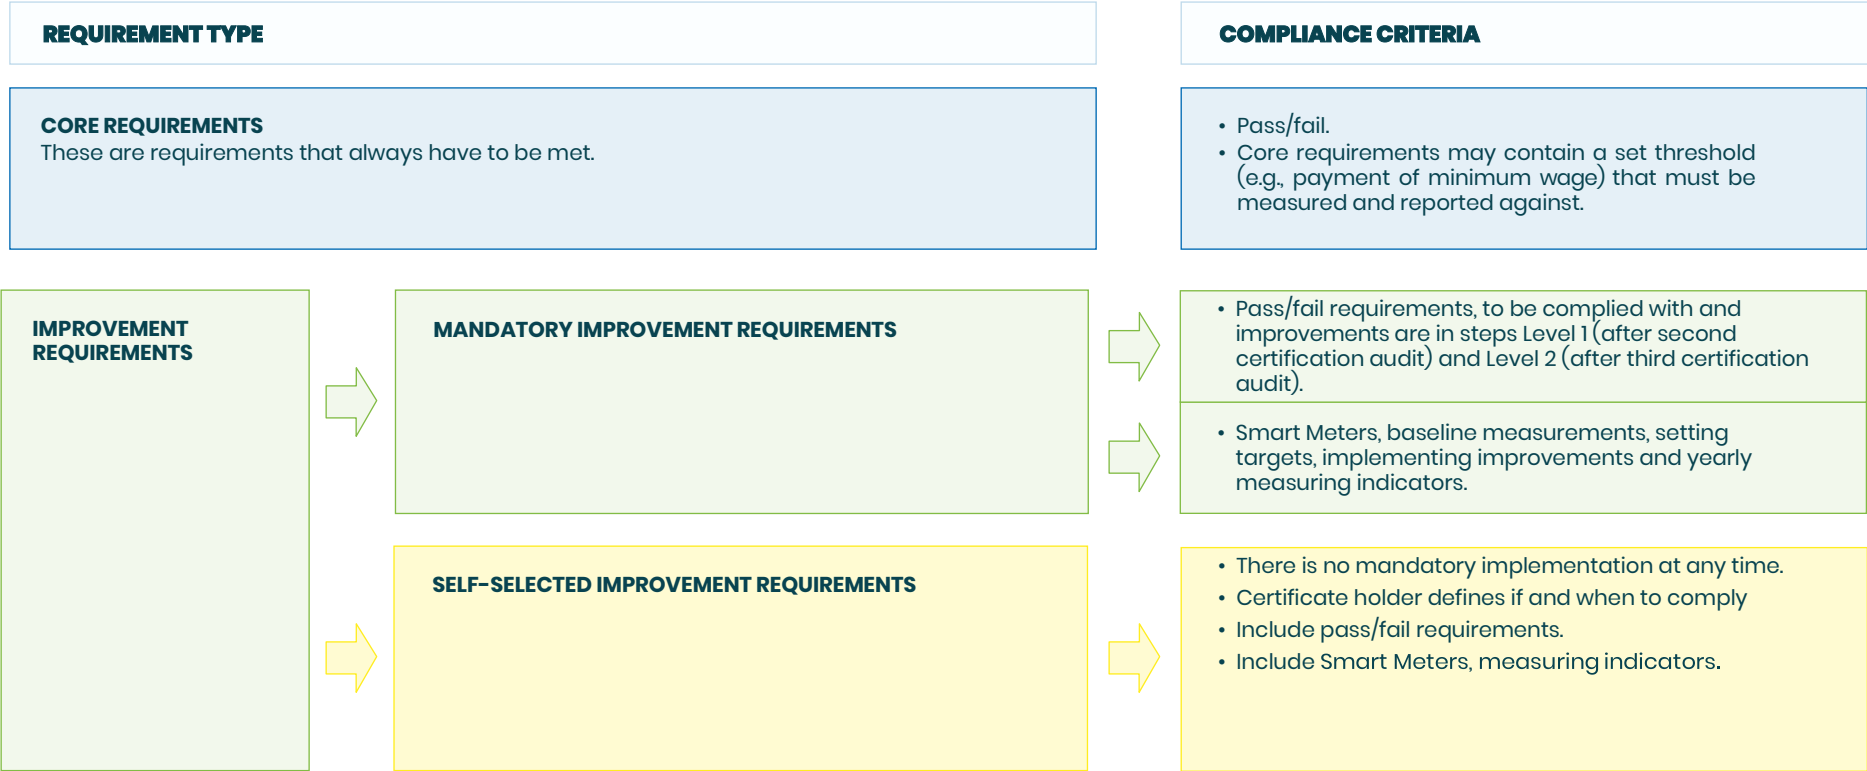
REQUIREMENT TYPE

COMPLIANCE CRITERIA

CORE REQUIREMENTS
These are requirements that always have to be met.

• Pass/fail.
• Core requirements may contain a set threshold (e.g., payment of minimum wage) that must be measured and reported against.

IMPROVEMENT REQUIREMENTS

MANDATORY IMPROVEMENT REQUIREMENTS

• Pass/fail requirements, to be complied with and improvements are in steps Level 1 (after second certification audit) and Level 2 (after third certification audit).

• Smart Meters, baseline measurements, setting targets, implementing improvements and yearly measuring indicators.

SELF-SELECTED IMPROVEMENT REQUIREMENTS

• There is no mandatory implementation at any time.
• Certificate holder defines if and when to comply
• Include pass/fail requirements.
• Include Smart Meters, measuring indicators.